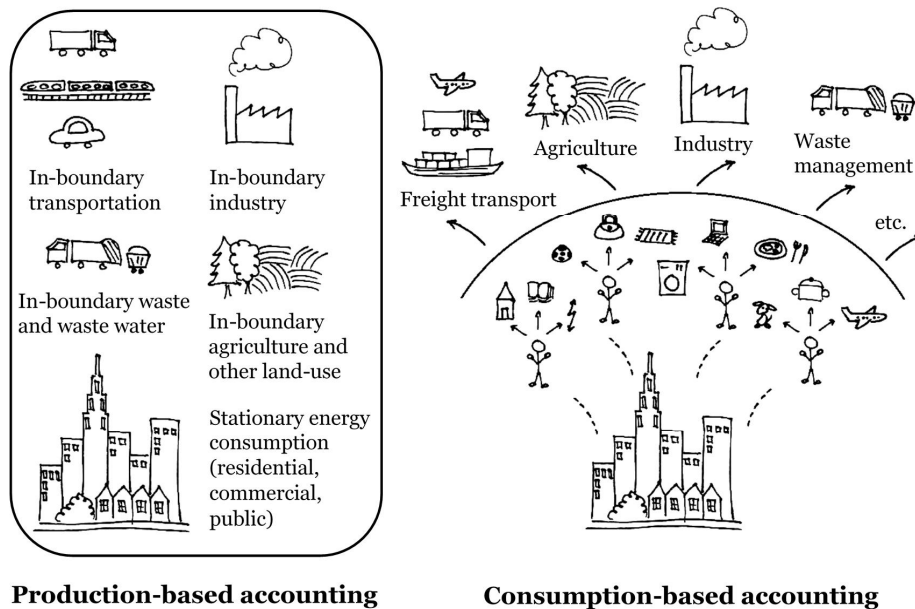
In-boundary transportation

In-boundary industry

In-boundary waste and waste water

In-boundary agriculture and other land-use

Stationary energy consumption (residential, commercial, public)

Production-based accounting

Freight transport

Agriculture

Industry

Waste management

etc.

Consumption-based accounting